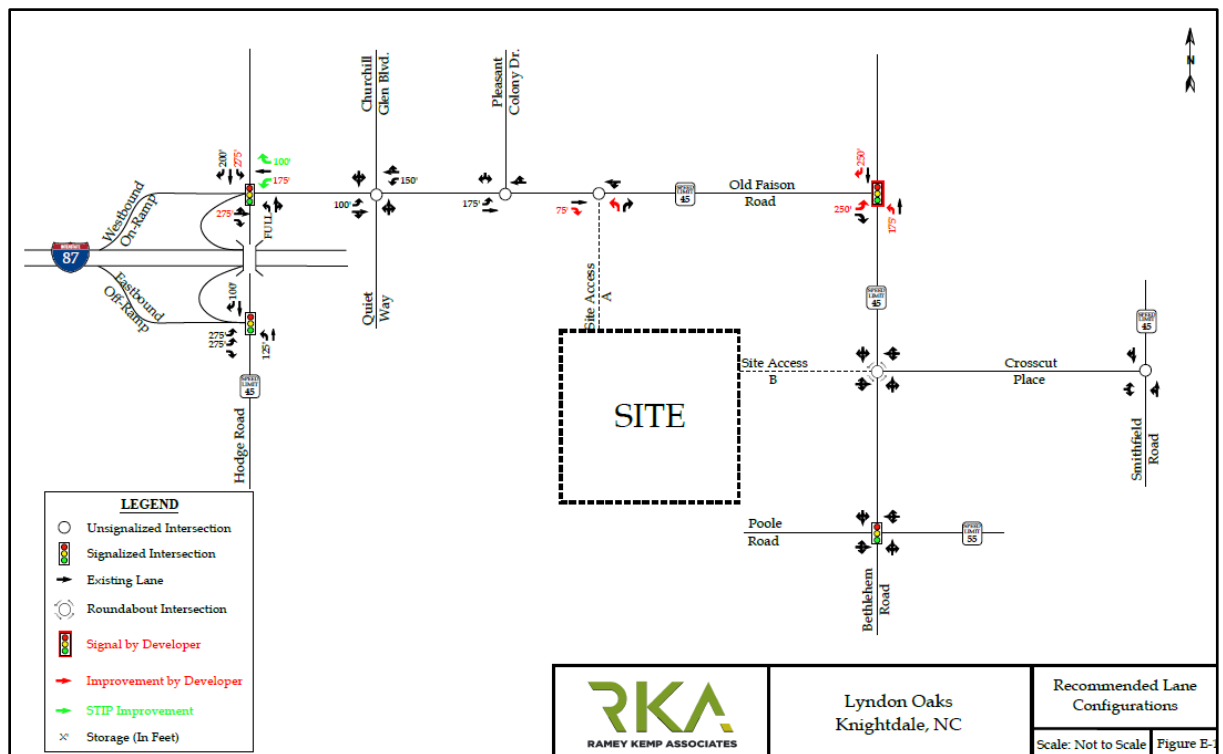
N

Churchill Glen Blvd.

Pleasant Colony Dr.

200'

275'

100'

175'

150'

100'

175'

75'

Old Faison Road

250'

250'

175'

Westbound On-Ramp

275'

FULL

87

Eastbound Off-Ramp

100'

275'

275'

125'

Quiet Way

Site Access A

SPEED LIMIT 45

SPEED LIMIT 45

SPEED LIMIT 45

SPEED LIMIT 45

Site Access B

Crosscut Place

SITE

Hodge Road

Smithfield Road

LEGEND

Unsignalized Intersection

Signalized Intersection

Existing Lane

Roundabout Intersection

Signal by Developer

Improvement by Developer

STIP Improvement

Storage (In Feet)

Poole Road

SPEED LIMIT 55

Bethlehem Road

RKA

RAMEY KEMP ASSOCIATES

Lyndon Oaks
Knightdale, NC

Recommended Lane Configurations

Scale: Not to Scale

Figure E-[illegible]